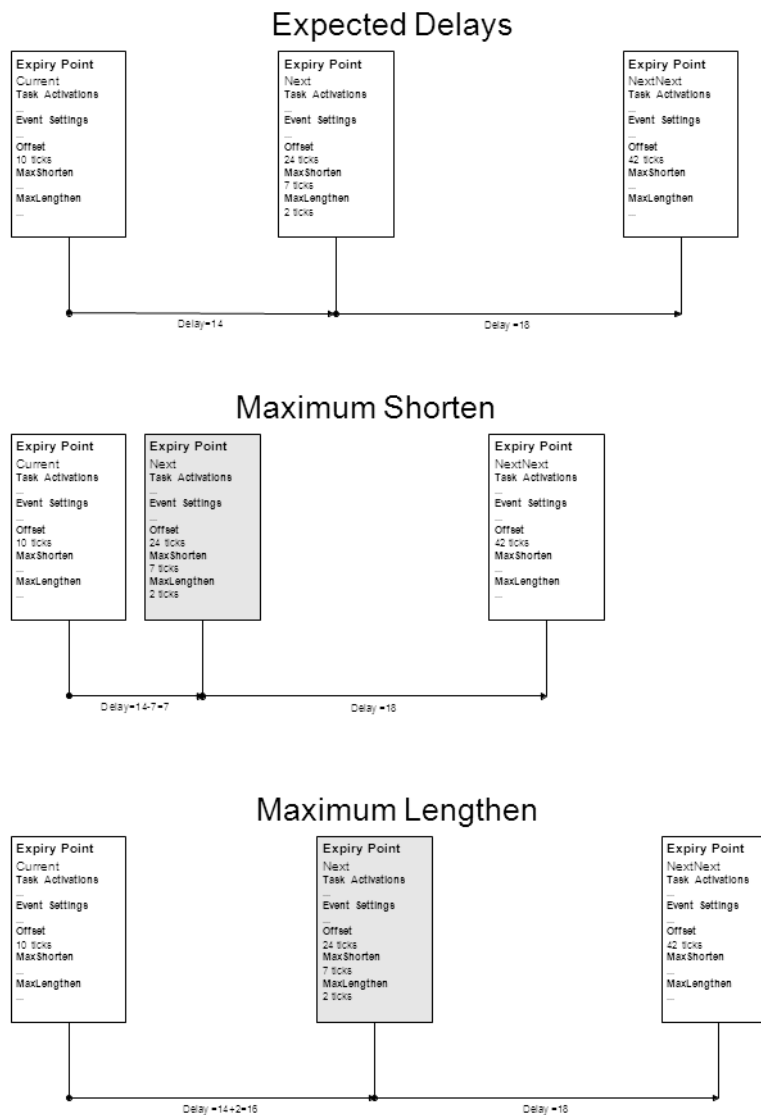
Expected Delays

Expiry Point
Current
Task Activations
...
Event Settings
...
Offset
10 ticks
MaxShorten
...
MaxLengthen
...

Expiry Point
Next
Task Activations
...
Event Settings
...
Offset
24 ticks
MaxShorten
7 ticks
MaxLengthen
2 ticks

Expiry Point
NextNext
Task Activations
...
Event Settings
...
Offset
42 ticks
MaxShorten
...
MaxLengthen
...

Delay=14

Delay =18

Maximum Shorten

Expiry Point
Current
Task Activations
...
Event Settings
...
Offset
10 ticks
MaxShorten
...
MaxLengthen
...

Expiry Point
Next
Task Activations
...
Event Settings
...
Offset
24 ticks
MaxShorten
7 ticks
MaxLengthen
2 ticks

Expiry Point
NextNext
Task Activations
...
Event Settings
...
Offset
42 ticks
MaxShorten
...
MaxLengthen
...

Delay=14-7=7

Delay =18

Maximum Lengthen

Expiry Point
Current
Task Activations
...
Event Settings
...
Offset
10 ticks
MaxShorten
...
MaxLengthen
...

Expiry Point
Next
Task Activations
...
Event Settings
...
Offset
24 ticks
MaxShorten
7 ticks
MaxLengthen
2 ticks

Expiry Point
NextNext
Task Activations
...
Event Settings
...
Offset
42 ticks
MaxShorten
...
MaxLengthen
...

Delay =14+2=16

Delay =18